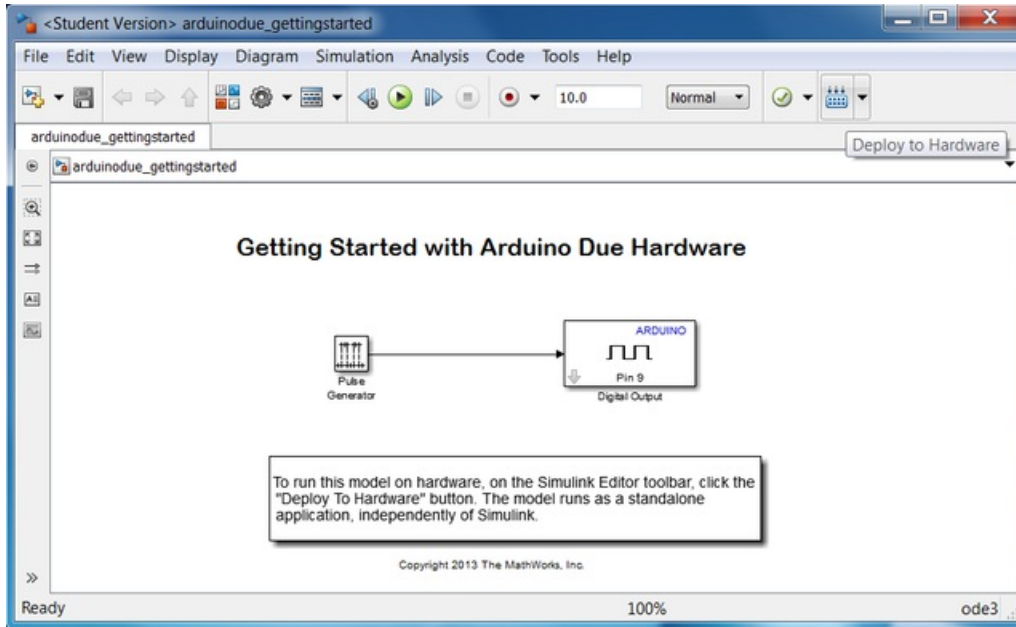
<Student Version> arduinodue_gettingstarted

File Edit View Display Diagram Simulation Analysis Code Tools Help

10.0

Normal

Deploy to Hardware

arduinodue_gettingstarted

arduinodue_gettingstarted

Getting Started with Arduino Due Hardware

Pulse Generator

ARDUINO

Pin 9

Digital Output

To run this model on hardware, on the Simulink Editor toolbar, click the "Deploy To Hardware" button. The model runs as a standalone application, independently of Simulink.

Copyright 2013 The MathWorks, Inc.

Ready

100%

ode3